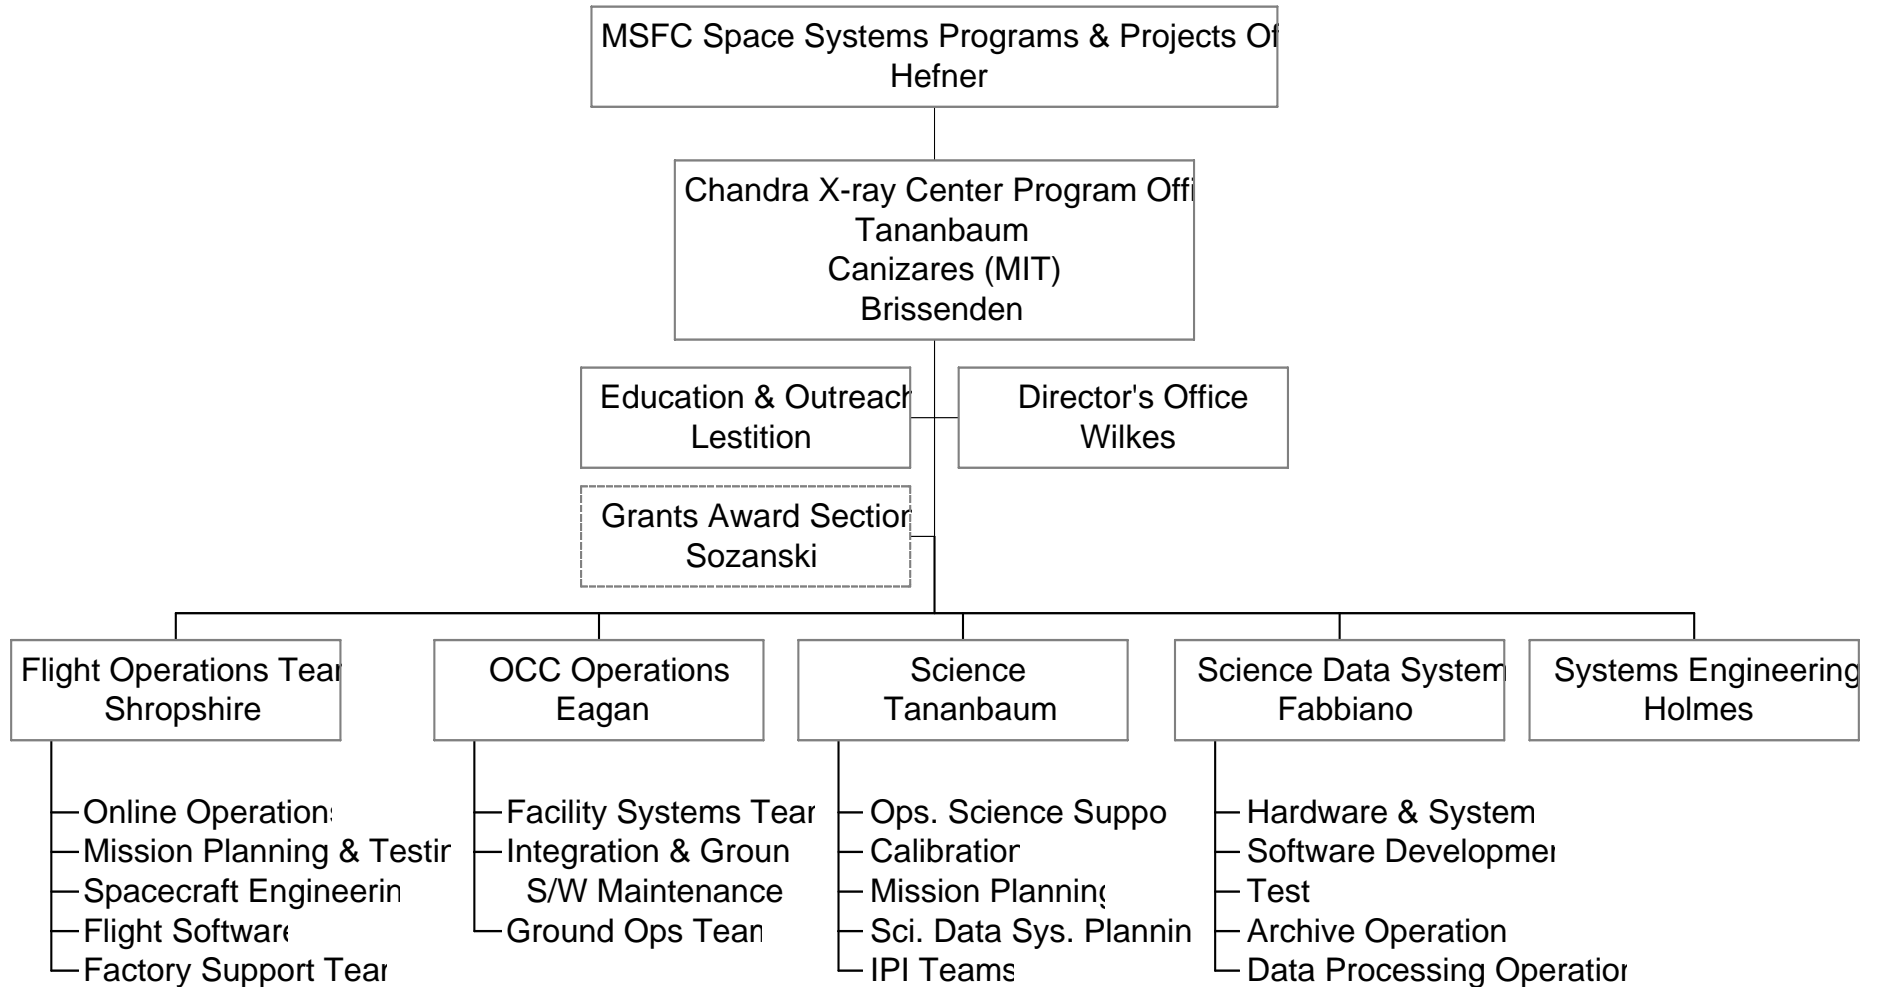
MSFC Space Systems Programs & Projects Of
Hefner

Chandra X-ray Center Program Offi
Tananbaum
Canizares (MIT)
Brissenden

Education & Outreach
Lestition

Director's Office
Wilkes

Grants Award Sectior
Sozanski

Flight Operations Tear
Shropshire

Online Operations
Mission Planning & Testir
Spacecraft Engineerin
Flight Software
Factory Support Tear

OCC Operations
Eagan

Facility Systems Tear
Integration & Groun
S/W Maintenance
Ground Ops Tean

Science
Tananbaum

Ops. Science Suppo
Calibratior
Mission Planning
Sci. Data Sys. Plannin
IPI Teams

Science Data System
Fabbiano

Hardware & System
Software Developmer
Test
Archive Operation
Data Processing Operatior

Systems Engineering
Holmes